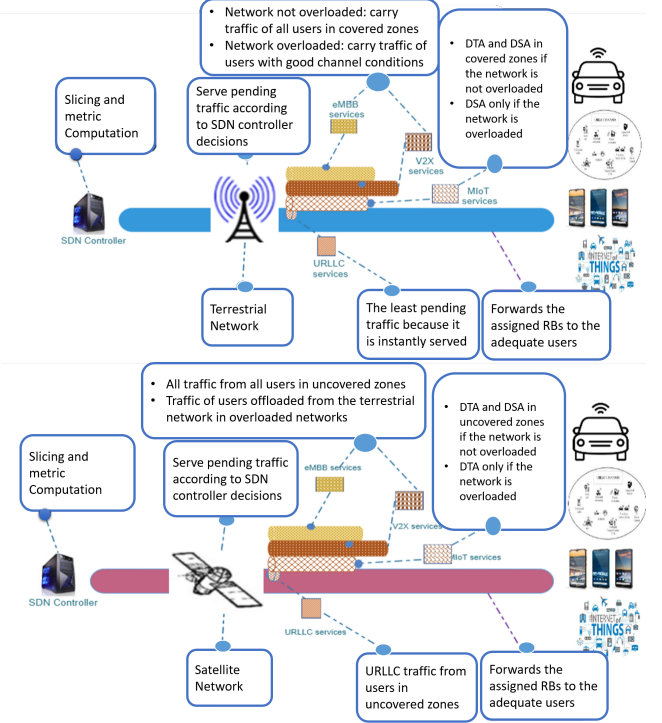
- Network not overloaded: carry traffic of all users in covered zones
- Network overloaded: carry traffic of users with good channel conditions

- DTA and DSA in covered zones if the network is not overloaded
- DSA only if the network is overloaded

Slicing and metric Computation

Serve pending traffic according to SDN controller decisions

eMBB services

V2X services

MIoT services

URLLC services

SDN Controller

Terrestrial Network

The least pending traffic because it is instantly served

Forwards the assigned RBs to the adequate users

INTERNET of THINGS

- All traffic from all users in uncovered zones
- Traffic of users offloaded from the terrestrial network in overloaded networks

- DTA and DSA in uncovered zones if the network is not overloaded
- DTA only if the network is overloaded

Slicing and metric Computation

Serve pending traffic according to SDN controller decisions

eMBB services

V2X services

MIoT services

URLLC services

SDN Controller

Satellite Network

URLLC traffic from users in uncovered zones

Forwards the assigned RBs to the adequate users

INTERNET of THINGS